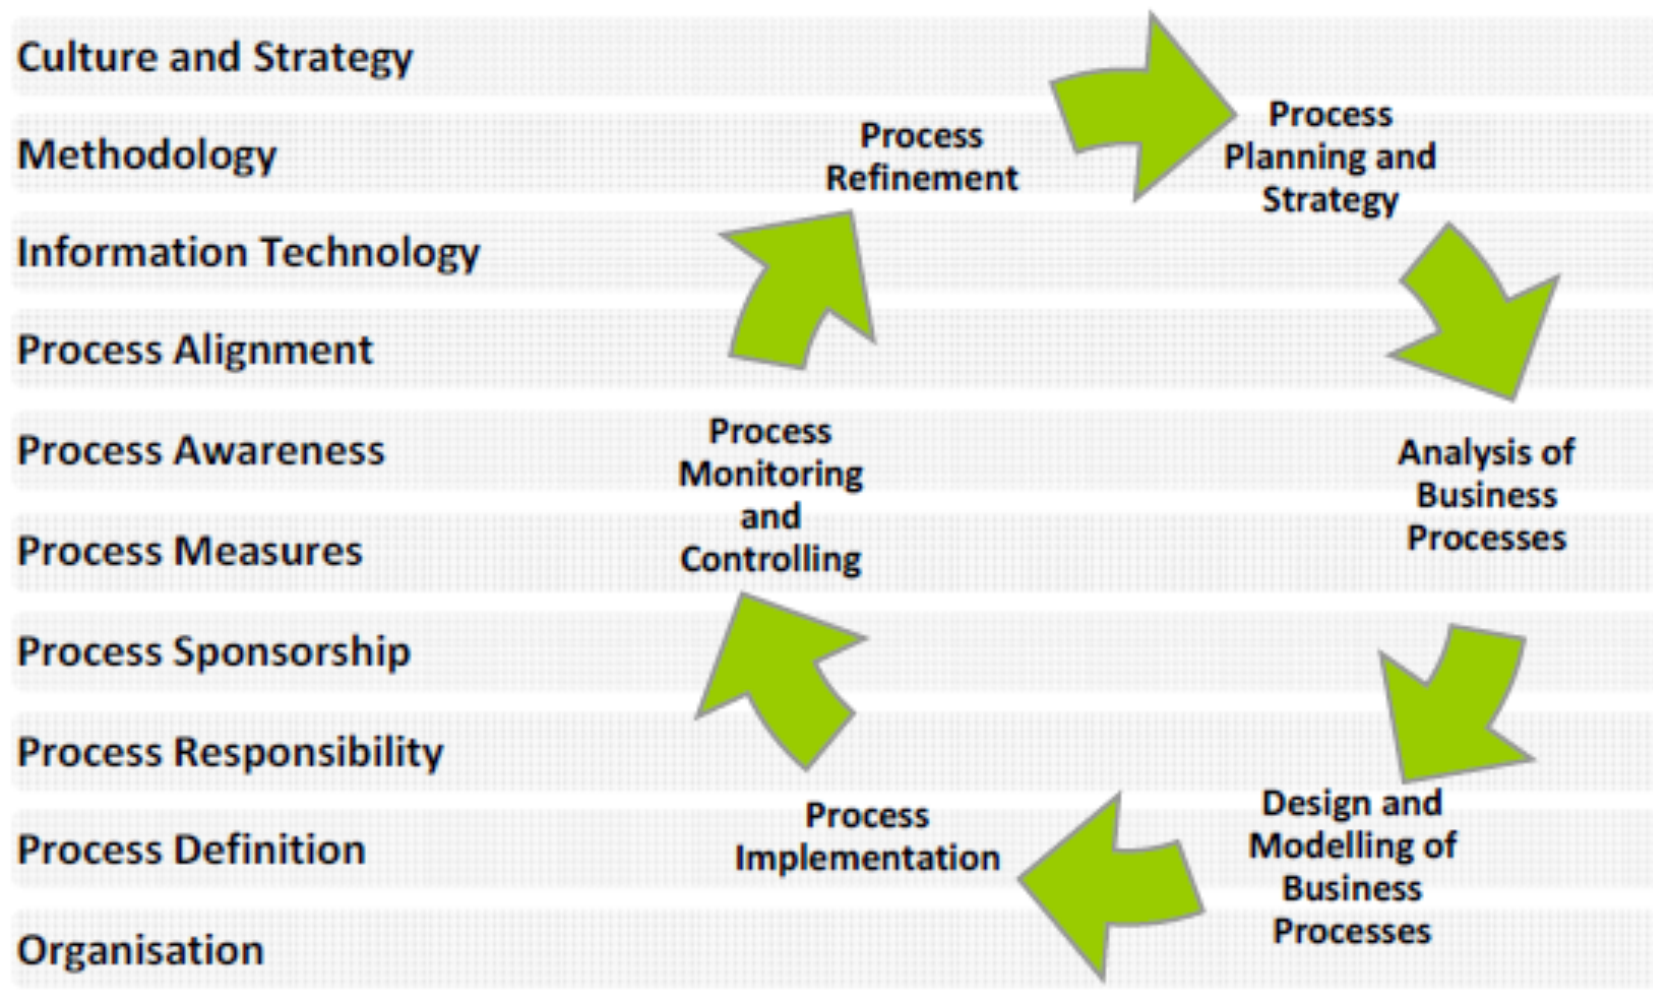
Culture and Strategy

Methodology

Information Technology

Process Alignment

Process Awareness

Process Measures

Process Sponsorship

Process Responsibility

Process Definition

Organisation

Process Refinement

Process Planning and Strategy

Analysis of Business Processes

Design and Modelling of Business Processes

Process Implementation

Process Monitoring and Controlling